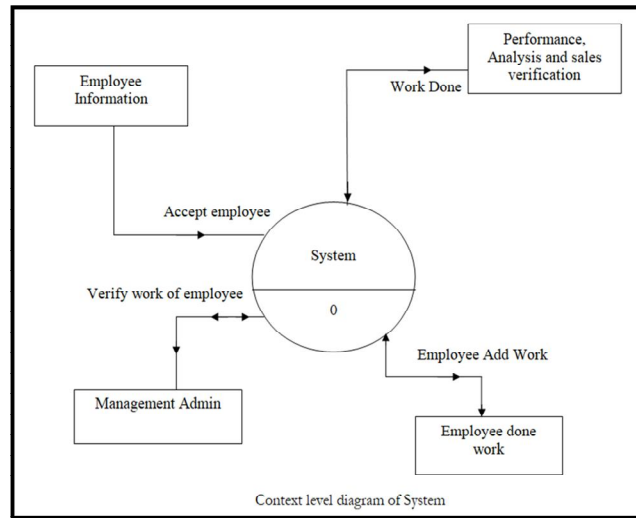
Employee Information

Performance, Analysis and sales verification

Work Done

Accept employee

System

0

Verify work of employee

Employee Add Work

Management Admin

Employee done work

Context level diagram of System